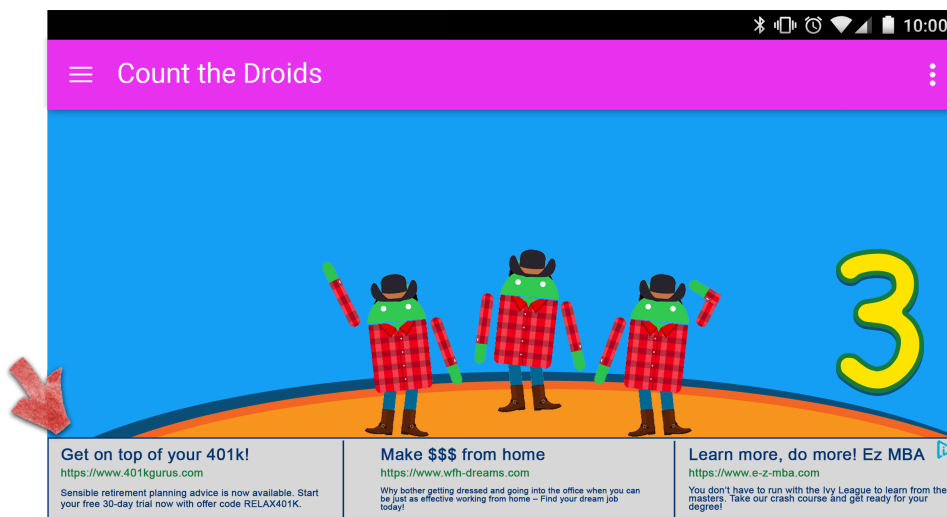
10:00

Count the Droids

3

Get on top of your 401k!
https://www.401kgurus.com
Sensible retirement planning advice is now available. Start your free 30-day trial now with offer code RELAX401K.

Make $$$ from home
https://www.wfh-dreams.com
Why bother getting dressed and going into the office when you can be just as effective working from home – Find your dream job today!

Learn more, do more! Ez MBA
https://www.e-z-mba.com
You don't have to run with the Ivy League to learn from the masters. Take our crash course and get ready for your degree!